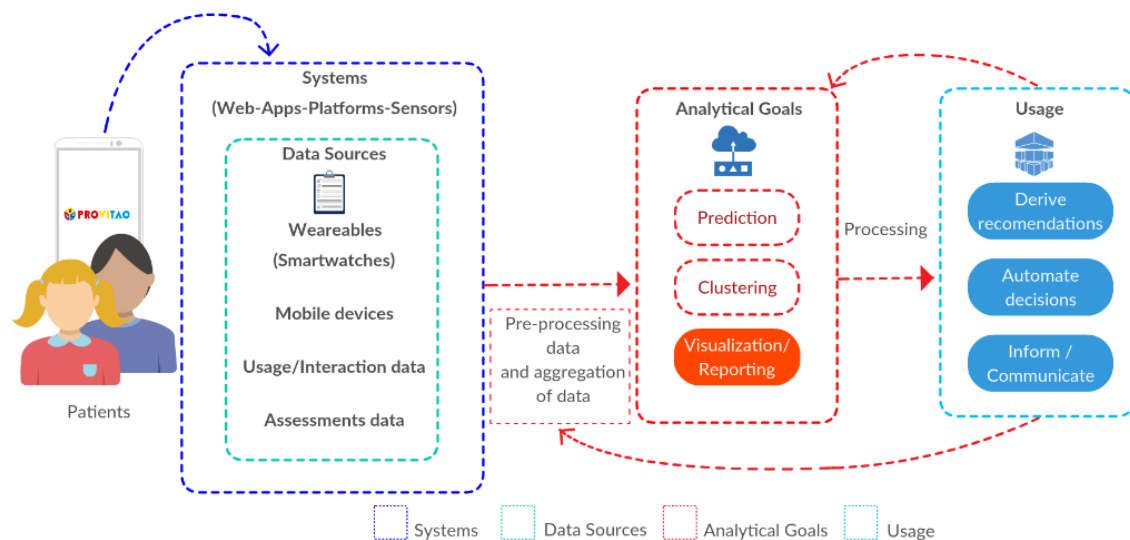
PROVITAO

Patients

Systems
(Web-Apps-Platforms-Sensors)

Data Sources

Weareables
(Smartwatches)

Mobile devices

Usage/Interaction data

Assessments data

Pre-processing data and aggregation of data

Analytical Goals

Prediction

Clustering

Visualization/ Reporting

Processing

Usage

Derive recomendations

Automate decisions

Inform / Communicate

Systems

Data Sources

Analytical Goals

Usage